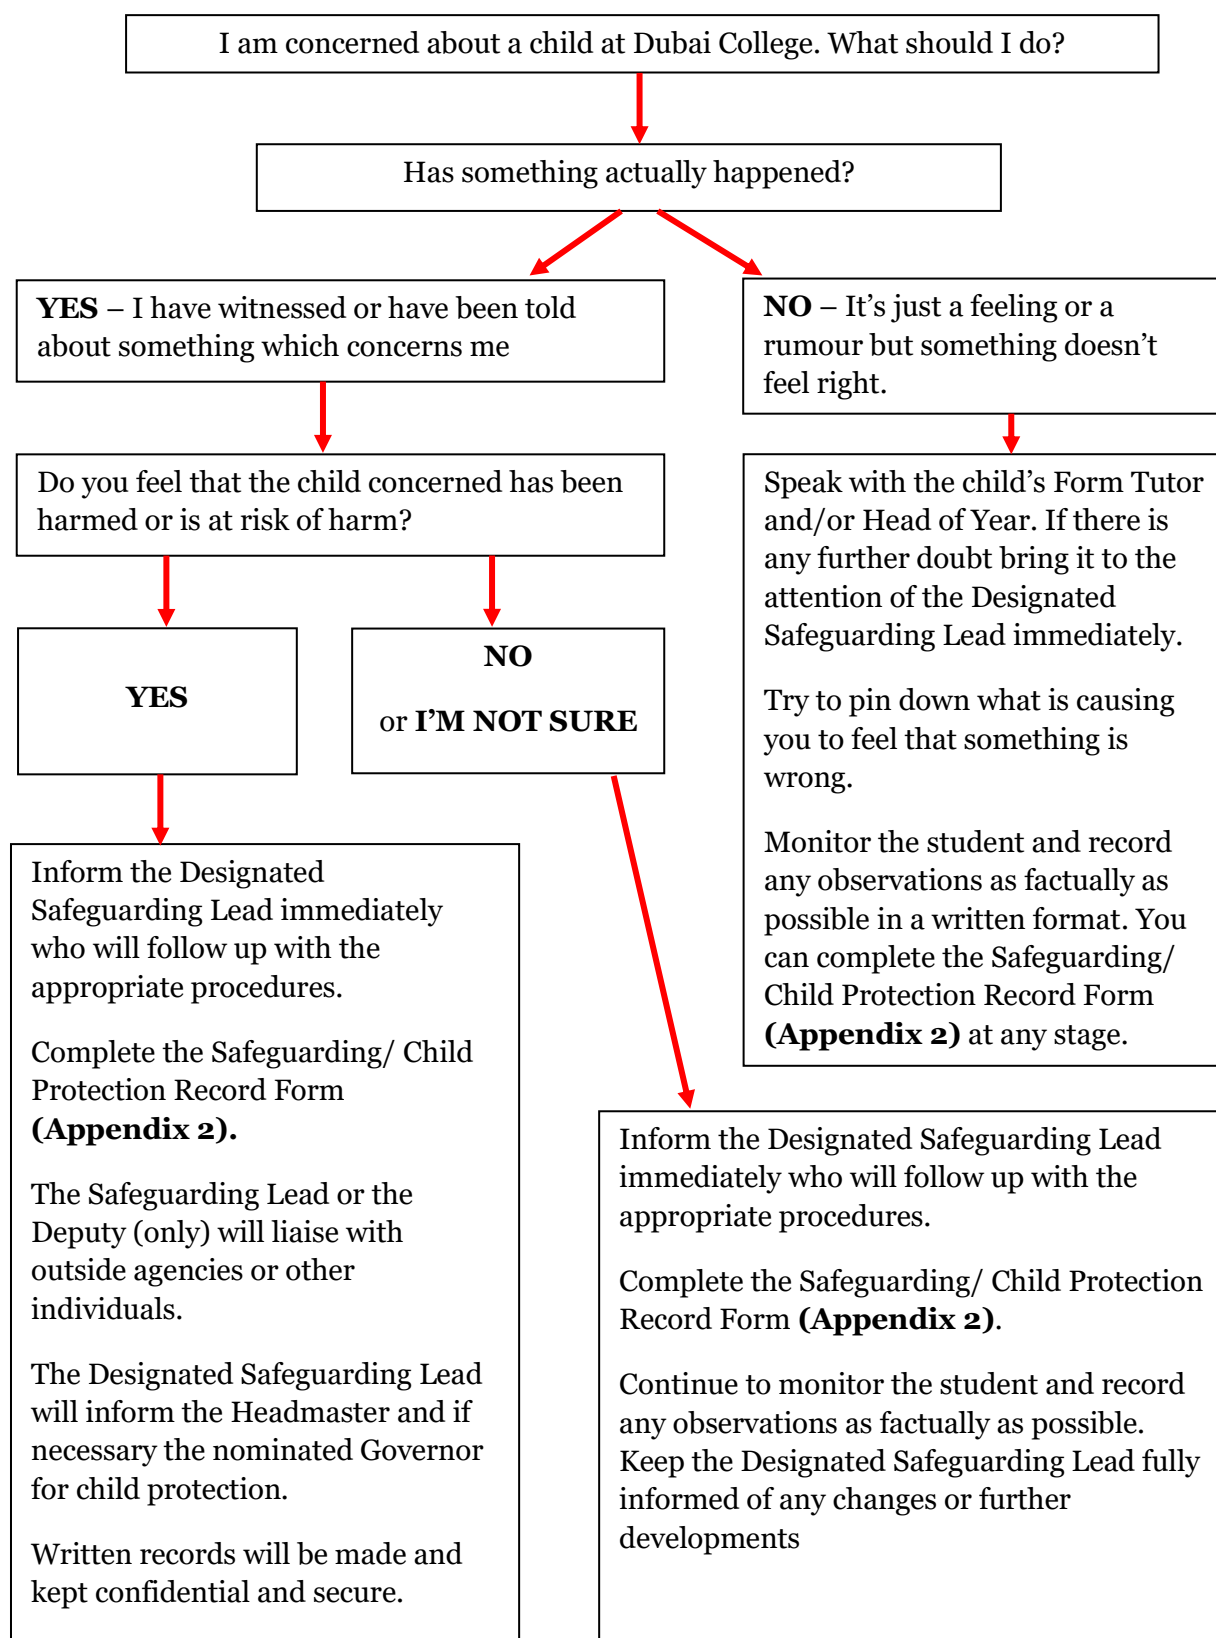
I am concerned about a child at Dubai College. What should I do?

Has something actually happened?

**YES** – I have witnessed or have been told about something which concerns me

**NO** – It's just a feeling or a rumour but something doesn't feel right.

Do you feel that the child concerned has been harmed or is at risk of harm?

Speak with the child's Form Tutor and/or Head of Year. If there is any further doubt bring it to the attention of the Designated Safeguarding Lead immediately.

Try to pin down what is causing you to feel that something is wrong.

Monitor the student and record any observations as factually as possible in a written format. You can complete the Safeguarding/ Child Protection Record Form **(Appendix 2)** at any stage.

**YES**

**NO**

or **I'M NOT SURE**

Inform the Designated Safeguarding Lead immediately who will follow up with the appropriate procedures.

Complete the Safeguarding/ Child Protection Record Form **(Appendix 2).**

The Safeguarding Lead or the Deputy (only) will liaise with outside agencies or other individuals.

The Designated Safeguarding Lead will inform the Headmaster and if necessary the nominated Governor for child protection.

Written records will be made and kept confidential and secure.

Inform the Designated Safeguarding Lead immediately who will follow up with the appropriate procedures.

Complete the Safeguarding/ Child Protection Record Form **(Appendix 2)**.

Continue to monitor the student and record any observations as factually as possible. Keep the Designated Safeguarding Lead fully informed of any changes or further developments